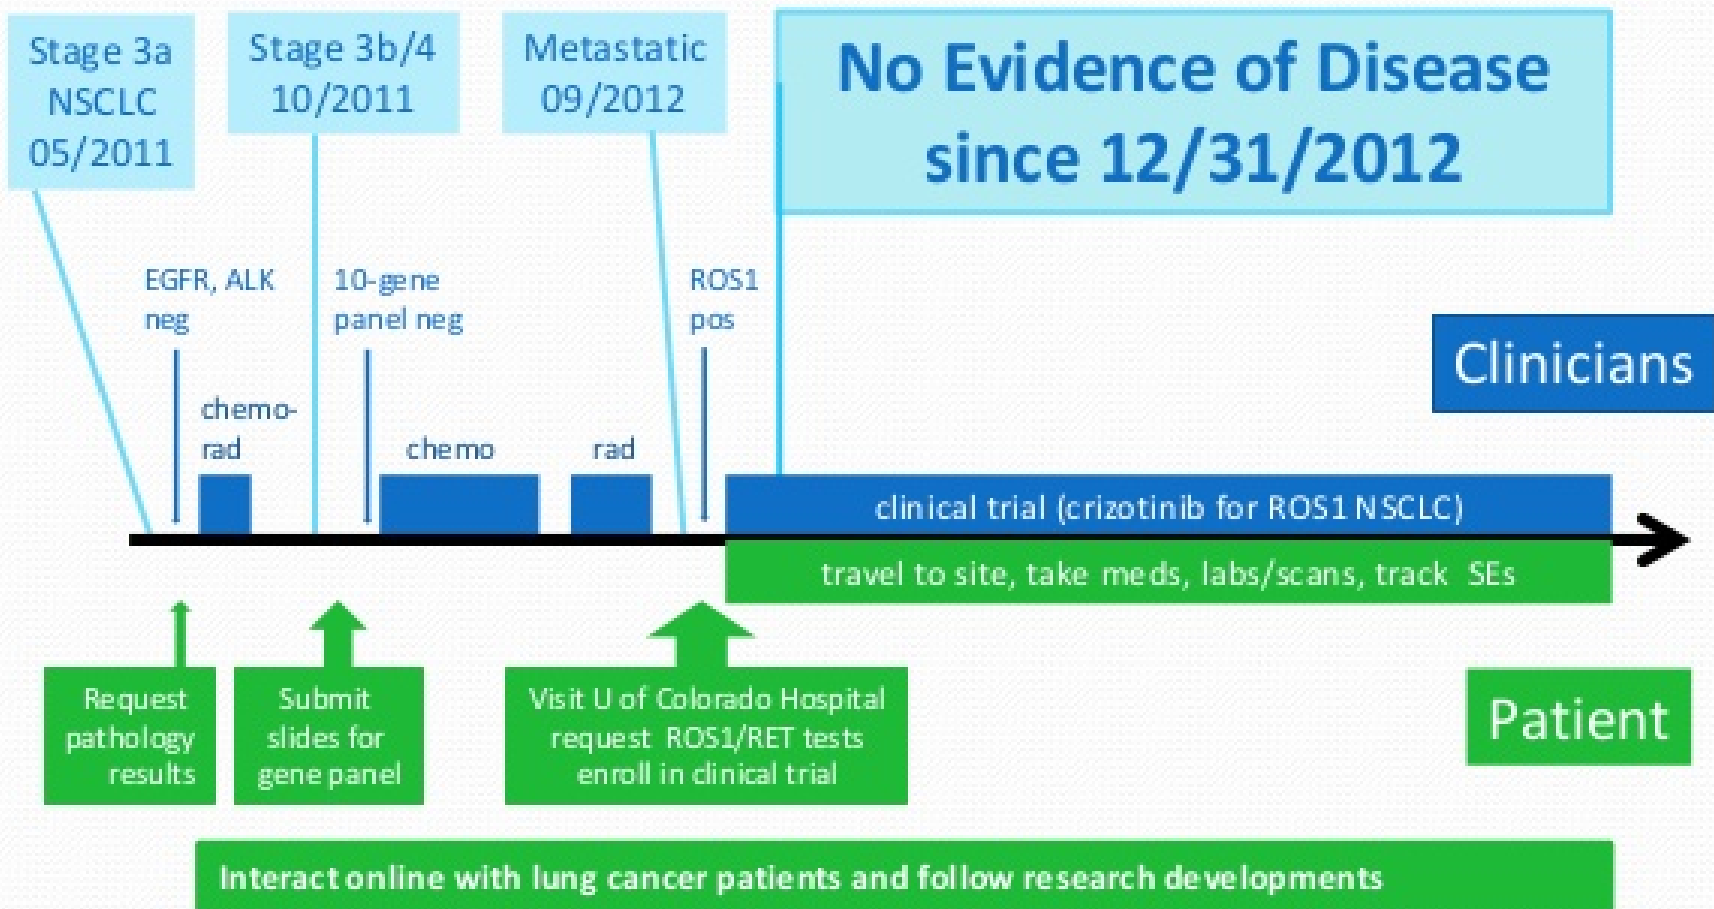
Stage 3a NSCLC 05/2011

Stage 3b/4 10/2011

Metastatic 09/2012

No Evidence of Disease since 12/31/2012

EGFR, ALK neg

10-gene panel neg

ROS1 pos

Clinicians

chemo-rad

chemo

rad

clinical trial (crizotinib for ROS1 NSCLC)

travel to site, take meds, labs/scans, track SEs

Request pathology results

Submit slides for gene panel

Visit U of Colorado Hospital request ROS1/RET tests enroll in clinical trial

Patient

Interact online with lung cancer patients and follow research developments